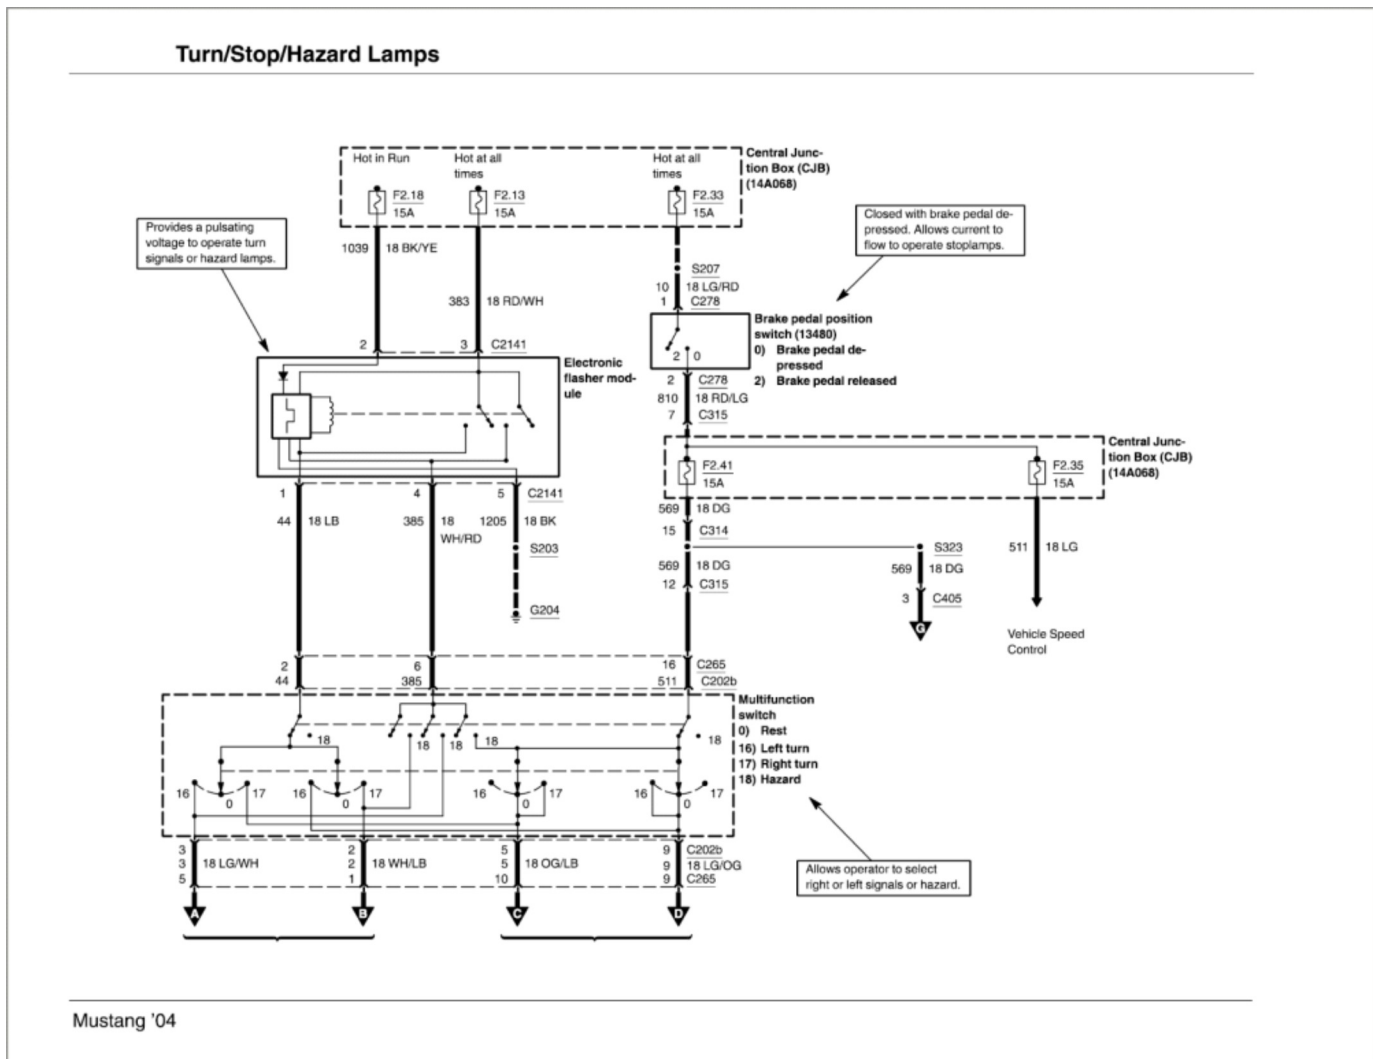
Turn/Stop/Hazard Lamps

Hot in Run
Hot at all times
Hot at all times
Central Junction Box (CJB) (14A068)

F2.18 15A
F2.13 15A
F2.33 15A

Provides a pulsating voltage to operate turn signals or hazard lamps.

Closed with brake pedal depressed. Allows current to flow to operate stoplamps.

1039 18 BK/YE
383 18 RD/WH
S207
10 18 LG/RD
1 C278
Brake pedal position switch (13480)
0) Brake pedal depressed
2) Brake pedal released
2 0
2 3 C2141
Electronic flasher module
2 C278
810 18 RD/LG
7 C315
Central Junction Box (CJB) (14A068)
F2.41 15A
F2.35 15A
1 4 5 C2141
569 18 DG
15 C314
44 18 LB
385 18 WH/RD
1205 18 BK
S203
S323
569 18 DG
511 18 LG
569 18 DG
12 C315
3 C405
G204
G
Vehicle Speed Control
2 6 16 C265
44 385 511 C202b
Multifunction switch
0) Rest
16) Left turn
17) Right turn
18) Hazard
18 18 18 18 18
16 0 17 16 0 17 16 0 17 16 0 17
3 3 5 18 LG/WH
2 2 1 18 WH/LB
5 5 10 18 OG/LB
9 9 9 C202b 18 LG/OG C265
Allows operator to select right or left signals or hazard.
A B C D

Mustang '04